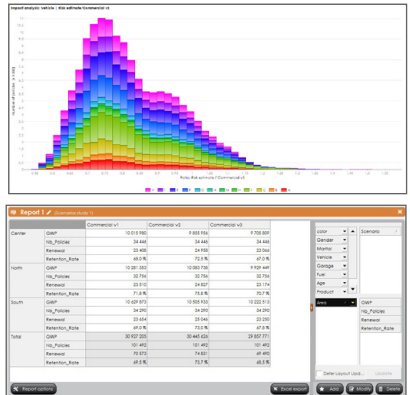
Impact analysis: Vehicle | Risk estimate/Commercial v3

Report 1 (Commercial study 1)

|  |  | Commercial v1 | Commercial v2 | Commercial v3 |
|---|---|---|---|---|
| Center | GWP | 10 010 580 | 9 868 956 | 9 708 881 |
|  | Nb_Policies | 34 446 | 34 446 | 34 446 |
|  | Renewal | 23 406 | 24 559 | 23 064 |
|  | Retention_Rate | 68,0 % | 71,3 % | 67,0 % |
| North | GWP | 10 281 053 | 10 080 738 | 9 929 449 |
|  | Nb_Policies | 32 756 | 32 756 | 32 756 |
|  | Renewal | 23 310 | 24 827 | 23 174 |
|  | Retention_Rate | 71,2 % | 75,8 % | 70,7 % |
| South | GWP | 10 629 672 | 10 505 933 | 10 222 510 |
|  | Nb_Policies | 34 290 | 34 290 | 34 290 |
|  | Renewal | 23 654 | 25 040 | 23 250 |
|  | Retention_Rate | 69,0 % | 73,0 % | 67,8 % |
| Total | GWP | 30 927 305 | 30 445 626 | 29 857 771 |
|  | Nb_Policies | 101 492 | 101 492 | 101 492 |
|  | Renewal | 70 372 | 74 631 | 69 490 |
|  | Retention_Rate | 69,3 % | 73,5 % | 68,5 % |

Color
Gender
Marital
Vehicle
Garage
Fuel
Age
Product
Area

Scenario

GWP
Nb_Policies
Renewal
Retention_Rate

Defer layout upd...
Update

Report options
Excel export
Add
Modify
Delete